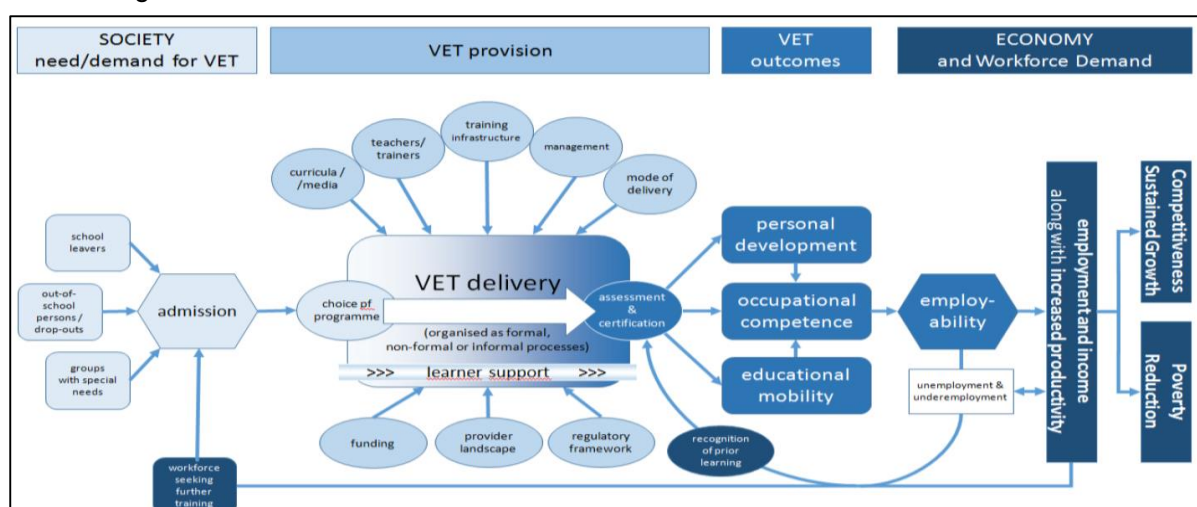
SOCIETY need/demand for VET

VET provision

VET outcomes

ECONOMY and Workforce Demand

training infrastructure

teachers/ trainers

management

curricula / /media

mode of delivery

school leavers

out-of-school persons / drop-outs

groups with special needs

admission

choice pf programme

VET delivery

(organised as formal, non-formal or informal processes)

>>> learner support >>>

assessment & certification

personal development

occupational competence

educational mobility

employ-ability

unemployment & underemployment

employment and income along with increased productivity

Competitiveness Sustained Growth

Poverty Reduction

funding

provider landscape

regulatory framework

recognition of prior learning

workforce seeking further training